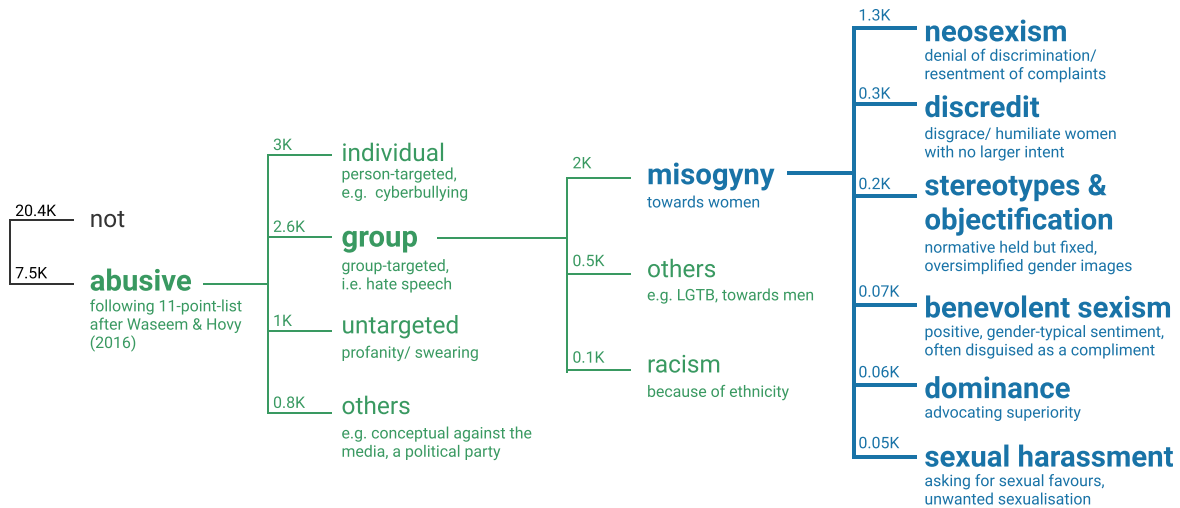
20.4K not

7.5K abusive
following 11-point-list after Waseem & Hovy (2016)

3K individual
person-targeted, e.g. cyberbullying

2.6K group
group-targeted, i.e. hate speech

1K untargeted
profanity/ swearing

0.8K others
e.g. conceptual against the media, a political party

2K misogyny
towards women

0.5K others
e.g. LGTB, towards men

0.1K racism
because of ethnicity

1.3K neosexism
denial of discrimination/ resentment of complaints

0.3K discredit
disgrace/ humiliate women with no larger intent

0.2K stereotypes & objectification
normative held but fixed, oversimplified gender images

0.07K benevolent sexism
positive, gender-typical sentiment, often disguised as a compliment

0.06K dominance
advocating superiority

0.05K sexual harassment
asking for sexual favours, unwanted sexualisation